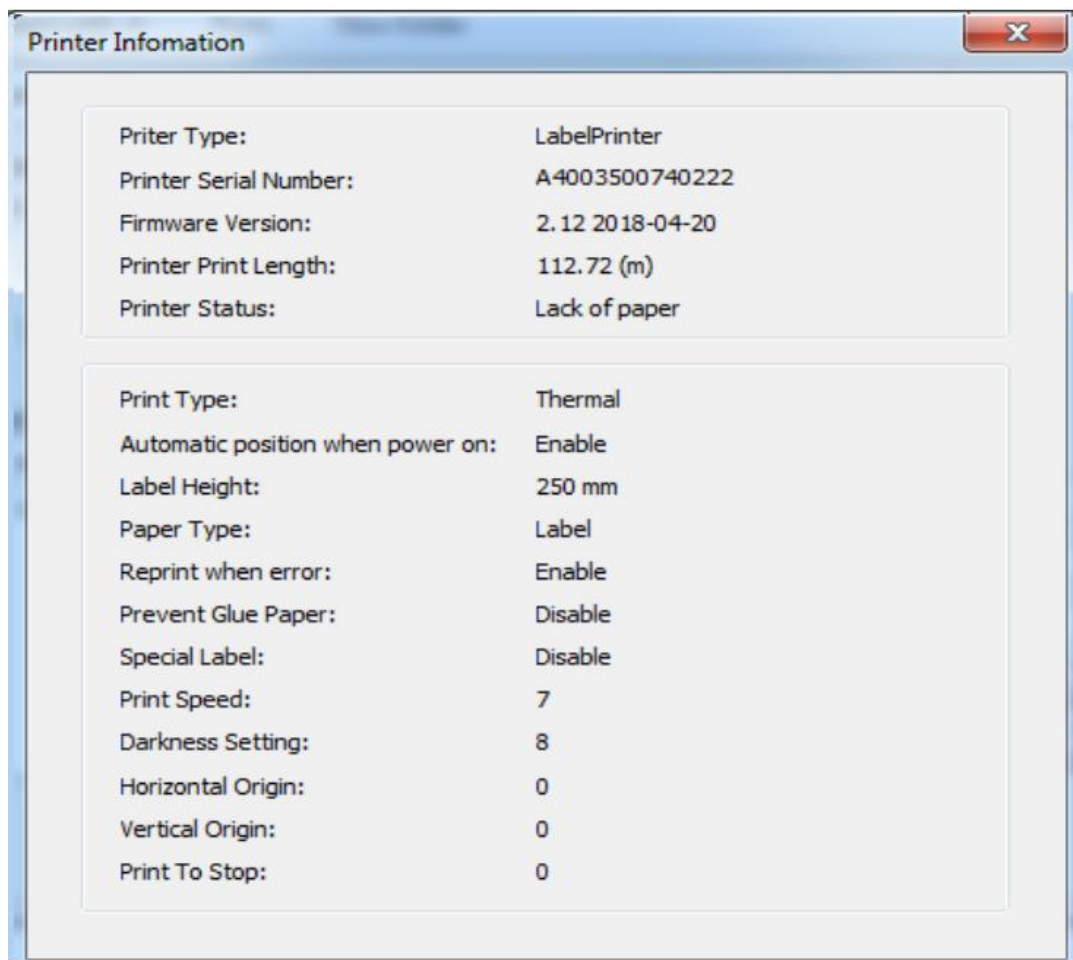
Printer Infomation

| | |
|---|---|
| Priter Type: | LabelPrinter |
| Printer Serial Number: | A4003500740222 |
| Firmware Version: | 2. 12 2018-04-20 |
| Printer Print Length: | 112. 72 (m) |
| Printer Status: | Lack of paper |

| | |
|---|---|
| Print Type: | Thermal |
| Automatic position when power on: | Enable |
| Label Height: | 250 mm |
| Paper Type: | Label |
| Reprint when error: | Enable |
| Prevent Glue Paper: | Disable |
| Special Label: | Disable |
| Print Speed: | 7 |
| Darkness Setting: | 8 |
| Horizontal Origin: | 0 |
| Vertical Origin: | 0 |
| Print To Stop: | 0 |